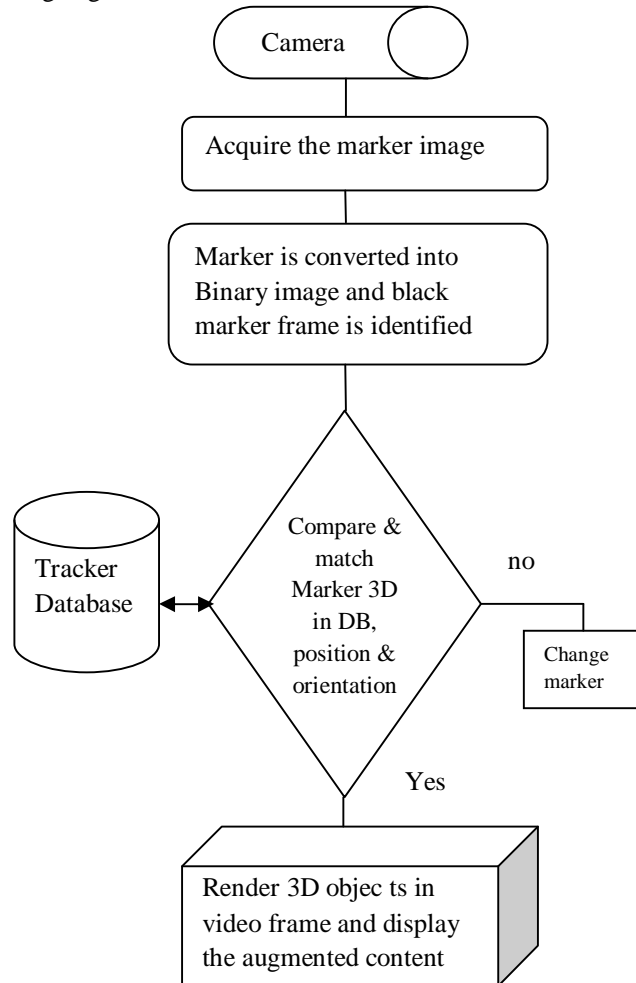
Camera

Acquire the marker image

Marker is converted into Binary image and black marker frame is identified

Tracker Database

Compare & match Marker 3D in DB, position & orientation

no

Change marker

Yes

Render 3D objec ts in video frame and display the augmented content